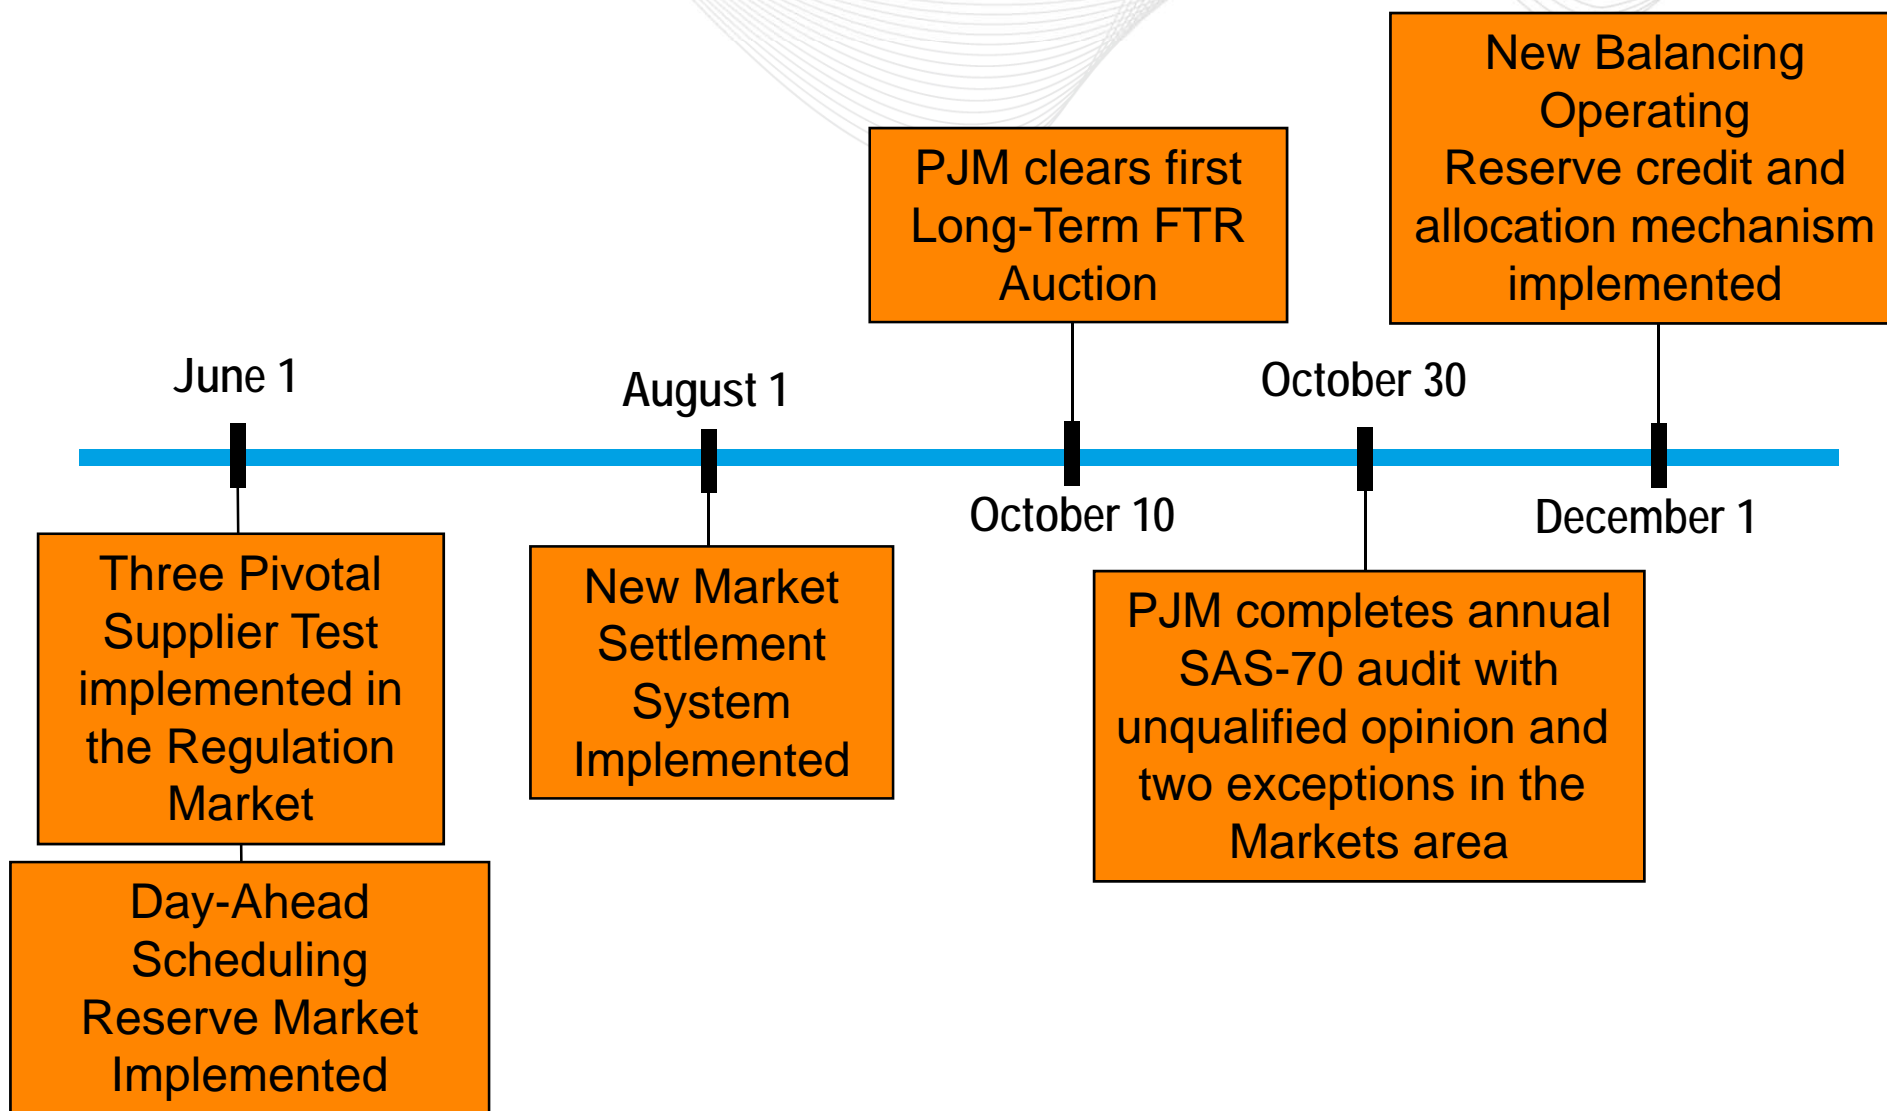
New Balancing Operating Reserve credit and allocation mechanism implemented

PJM clears first Long-Term FTR Auction

June 1

August 1

October 30

October 10

December 1

Three Pivotal Supplier Test implemented in the Regulation Market

New Market Settlement System Implemented

PJM completes annual SAS-70 audit with unqualified opinion and two exceptions in the Markets area

Day-Ahead Scheduling Reserve Market Implemented